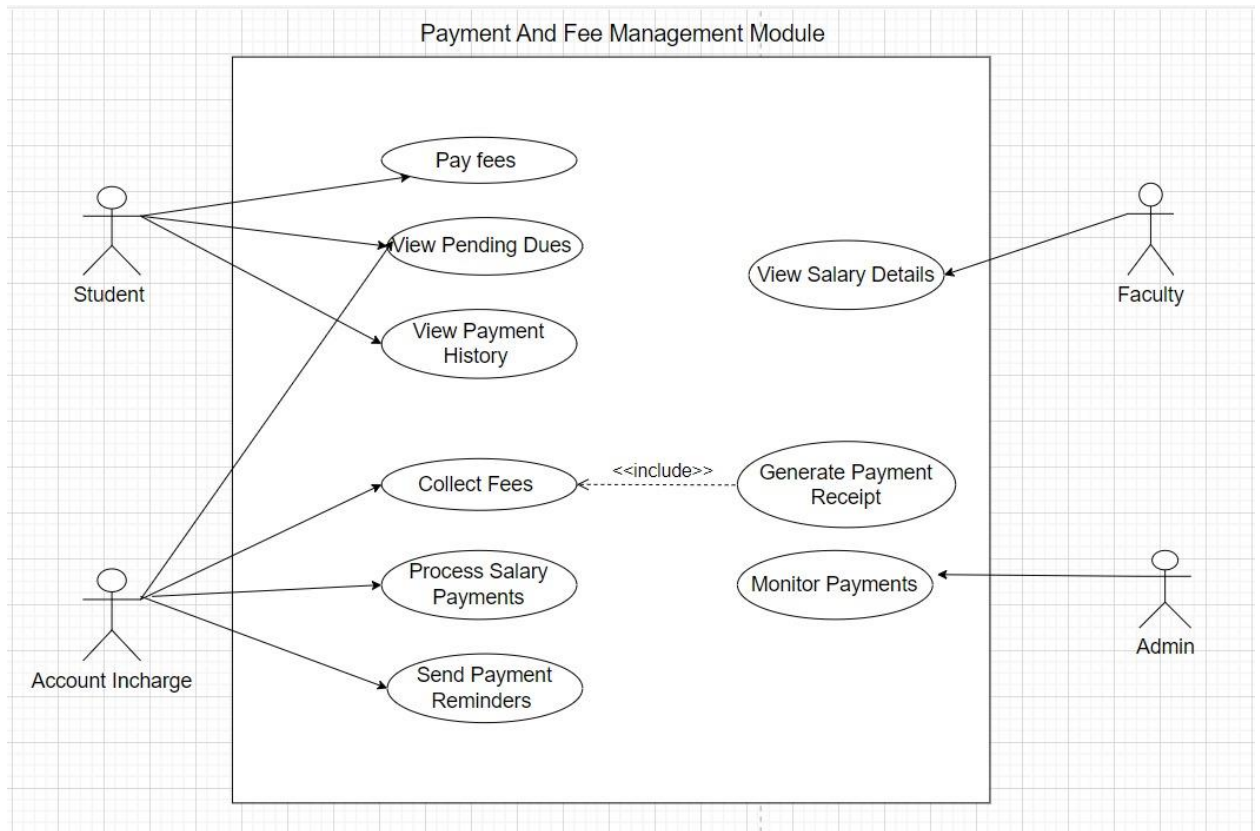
Payment And Fee Management Module

Student

Pay fees

View Pending Dues

View Payment History

View Salary Details

Faculty

Collect Fees

<<include>>

Generate Payment Receipt

Process Salary Payments

Monitor Payments

Admin

Account Incharge

Send Payment Reminders